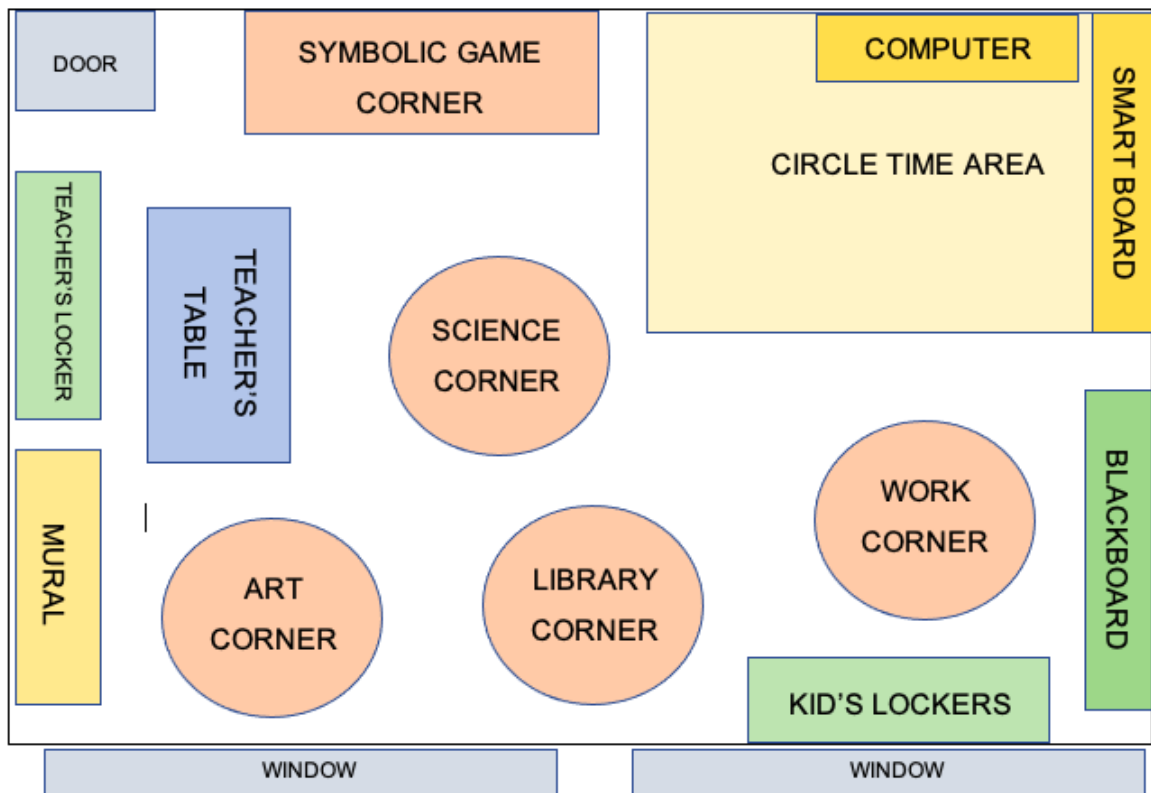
DOOR

SYMBOLIC GAME CORNER

COMPUTER

SMART BOARD

CIRCLE TIME AREA

TEACHER'S LOCKER

TEACHER'S TABLE

SCIENCE CORNER

WORK CORNER

BLACKBOARD

MURAL

ART CORNER

LIBRARY CORNER

KID'S LOCKERS

WINDOW

WINDOW